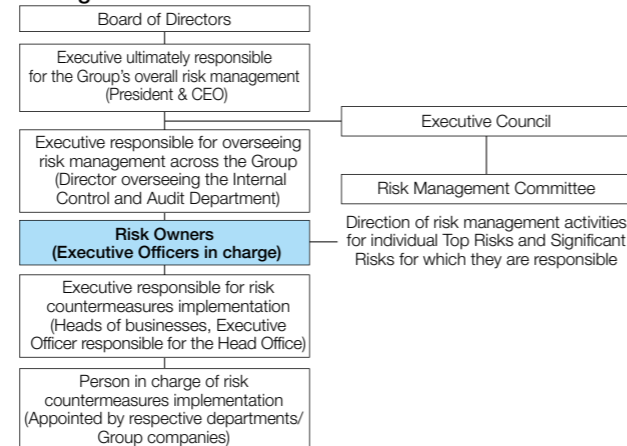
Board of Directors

Executive ultimately responsible for the Group's overall risk management (President & CEO)

Executive Council

Executive responsible for overseeing risk management across the Group (Director overseeing the Internal Control and Audit Department)

Risk Management Committee

Risk Owners (Executive Officers in charge)

Direction of risk management activities for individual Top Risks and Significant Risks for which they are responsible

Executive responsible for risk countermeasures implementation (Heads of businesses, Executive Officer responsible for the Head Office)

Person in charge of risk countermeasures implementation (Appointed by respective departments/ Group companies)